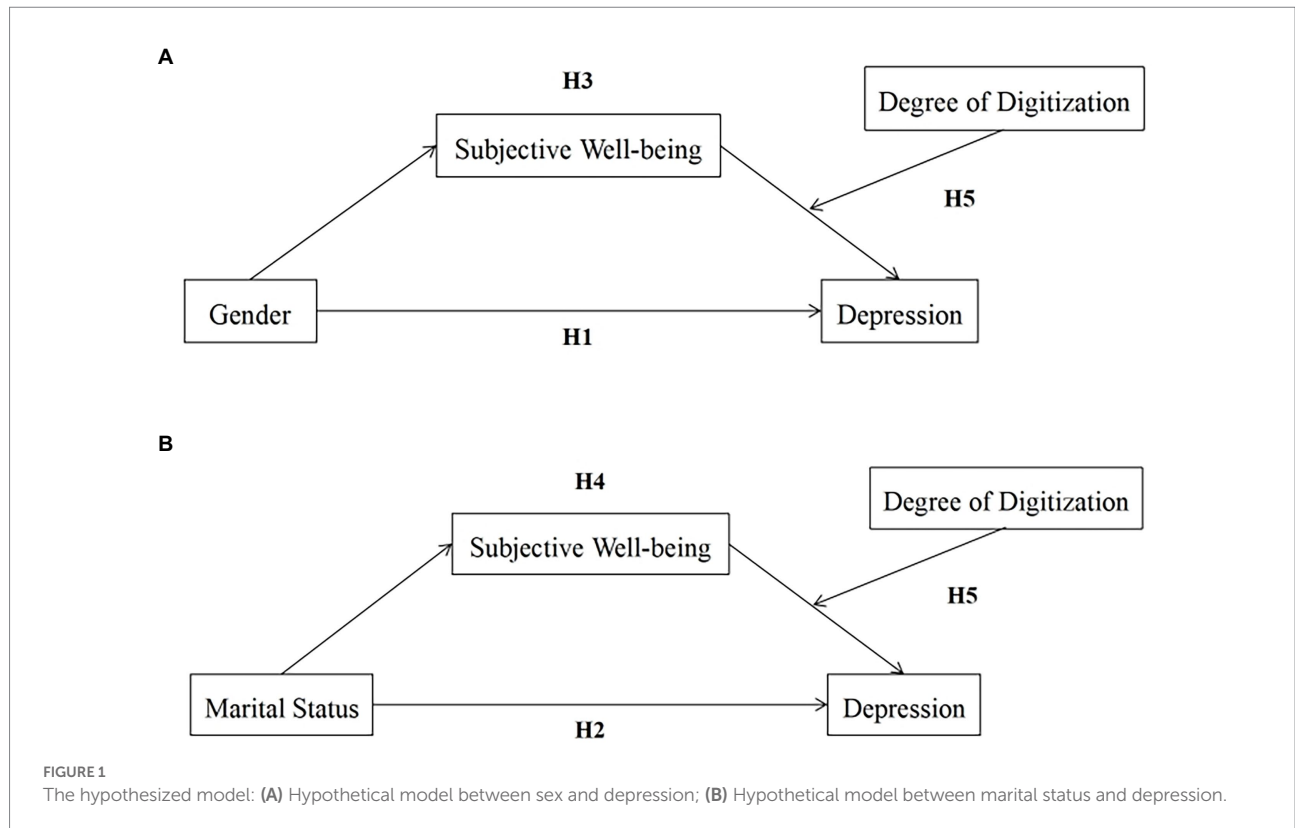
A

H3

Degree of Digitization

Subjective Well-being

H5

Gender

Depression

H1

B

H4

Degree of Digitization

Subjective Well-being

H5

Marital Status

Depression

H2

FIGURE 1
The hypothesized model: (A) Hypothetical model between sex and depression; (B) Hypothetical model between marital status and depression.